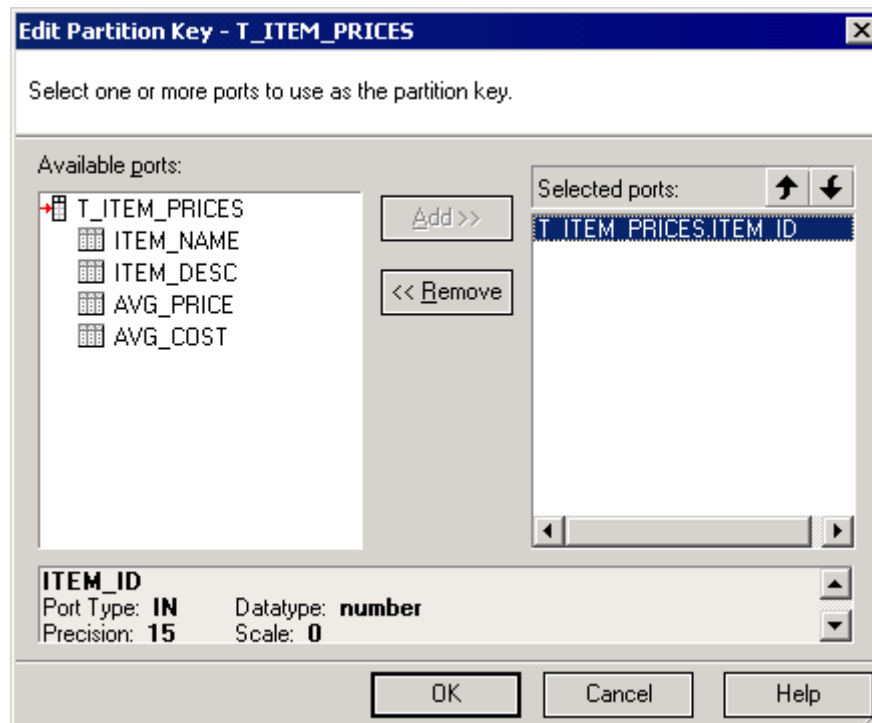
Edit Partition Key - T_ITEM_PRICES

Select one or more ports to use as the partition key.

Available ports:

T_ITEM_PRICES
ITEM_NAME
ITEM_DESC
AVG_PRICE
AVG_COST

Add >>

<< Remove

Selected ports:

T_ITEM_PRICES.ITEM_ID

ITEM_ID
Port Type: IN
Datatype: number
Precision: 15
Scale: 0

OK

Cancel

Help